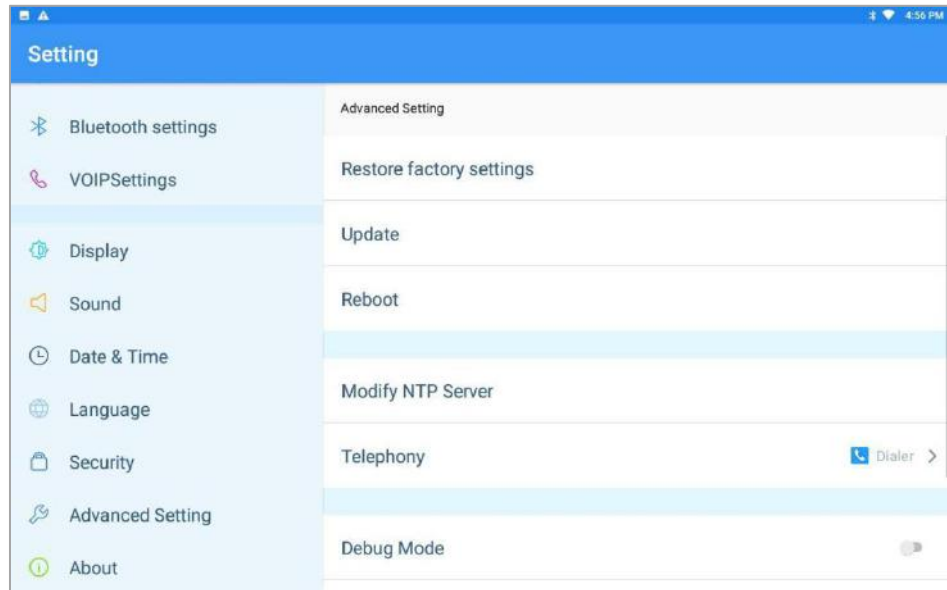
4:56 PM

Setting

Bluetooth settings

VOIPSettings

Display

Sound

Date & Time

Language

Security

Advanced Setting

About

Advanced Setting

Restore factory settings

Update

Reboot

Modify NTP Server

Telephony

Dialer >

Debug Mode